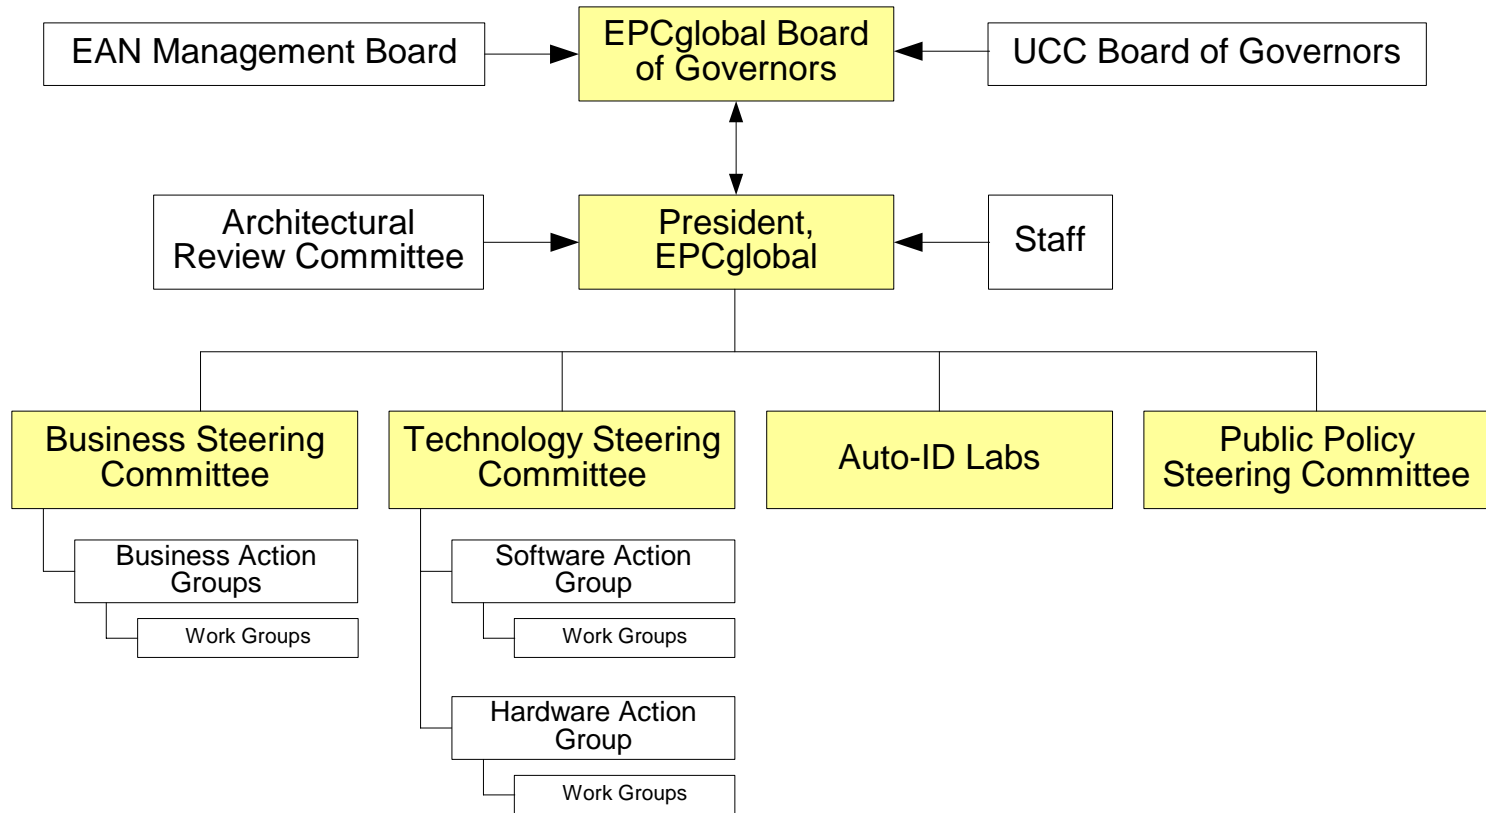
EAN Management Board

EPCglobal Board of Governors

UCC Board of Governors

Architectural Review Committee

President, EPCglobal

Staff

Business Steering Committee

Technology Steering Committee

Auto-ID Labs

Public Policy Steering Committee

Business Action Groups

Work Groups

Software Action Group

Work Groups

Hardware Action Group

Work Groups